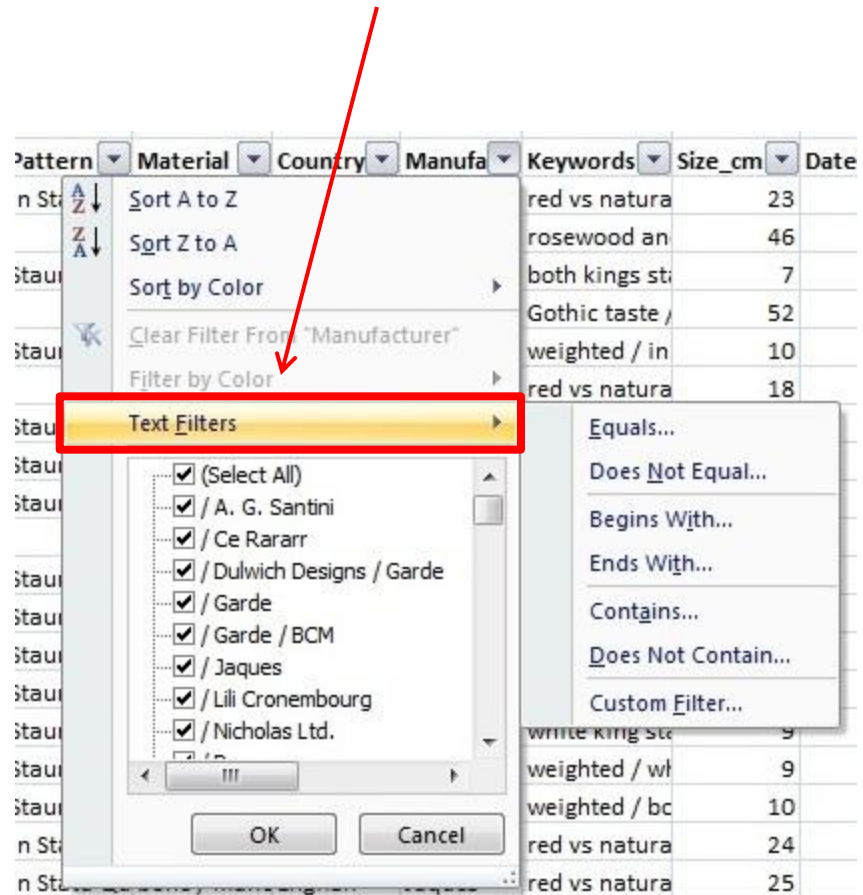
| Pattern | Material | Country | Manufa | Keywords | Size_cm | Date |
|---|---|---|---|---|---|---|
| n Sta | | | | red vs natura | 23 | |
| | | | | rosewood an | 46 | |
| Stau | | | | both kings st | 7 | |
| | | | | Gothic taste / | 52 | |
| Stau | | | | weighted / in | 10 | |
| | | | | red vs natura | 18 | |
| Stau | | | | | | |
| Stau | | | | | | |
| Stau | | | | | | |
| Stau | | | | | | |
| Stau | | | | | | |
| Stau | | | | | | |
| Stau | | | | | | |
| Stau | | | | | | |
| Stau | | | | white king st | 9 | |
| Stau | | | | weighted / wh | 9 | |
| Stau | | | | weighted / bc | 10 | |
| n Sta | | | | red vs natura | 24 | |
| n Sta | | | | red vs natura | 25 | |

Sort A to Z
Sort Z to A
Sort by Color
Clear Filter From "Manufacturer"
Filter by Color
Text Filters

(Select All)
/ A. G. Santini
/ Ce Rararr
/ Dulwich Designs / Garde
/ Garde
/ Garde / BCM
/ Jaques
/ Lili Cronembourg
/ Nicholas Ltd.

OK
Cancel

Equals...
Does Not Equal...
Begins With...
Ends With...
Contains...
Does Not Contain...
Custom Filter...